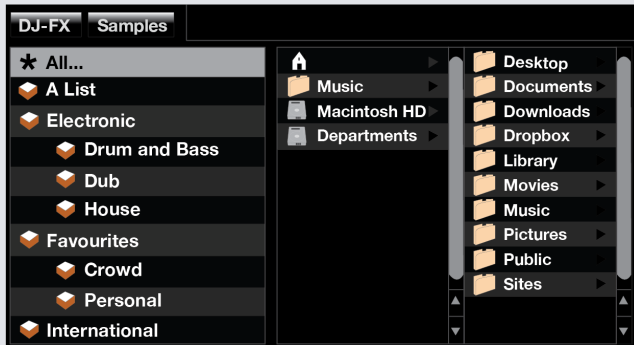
DJ-FX
Samples

All...
A List
Electronic
Drum and Bass
Dub
House
Favourites
Crowd
Personal
International

Music
Macintosh HD
Departments

Desktop
Documents
Downloads
Dropbox
Library
Movies
Music
Pictures
Public
Sites